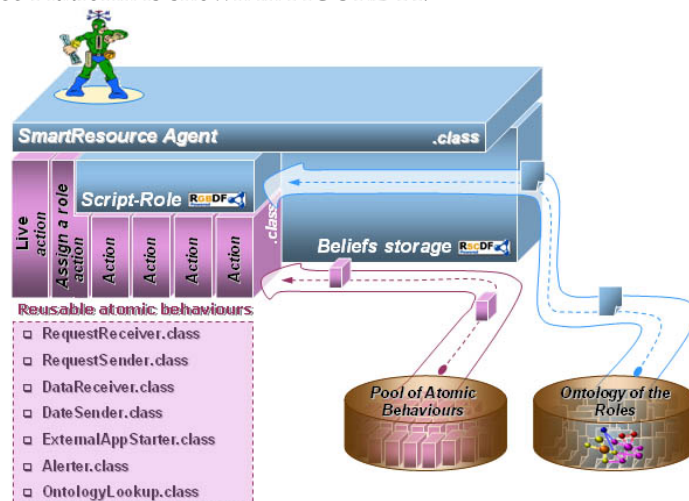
SmartResource Agent
.class
Live action
Assign a role action
Script-Role RGBDF
Action
Action
Action
Action
.class
Beliefs storage RscDF
Reusable atomic behaviours
RequestReceiver.class
RequestSender.class
DataReceiver.class
DateSender.class
ExternalAppStarter.class
Alerter.class
OntologyLookup.class
Pool of Atomic Behaviours
Ontology of the Roles